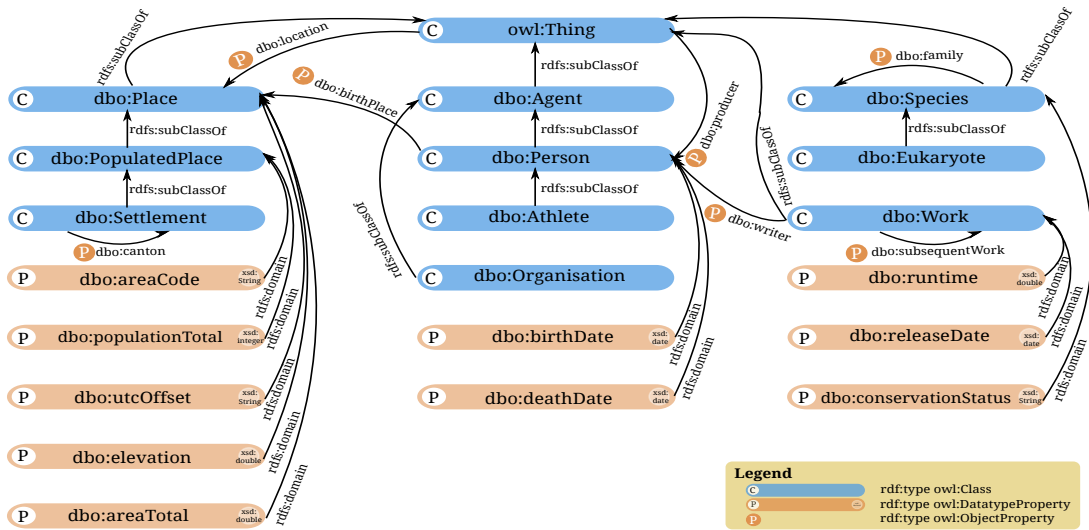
C owl:Thing

P dbo:location

rdfs:subClassOf

rdfs:subClassOf

rdfs:subClassOf

P dbo:family

C dbo:Place

P dbo:birthPlace

C dbo:Agent

P dbo:producer

C dbo:Species

rdfs:subClassOf

rdfs:subClassOf

rdfs:subClassOf

rdfs:subClassOf

C dbo:PopulatedPlace

C dbo:Person

C dbo:Eukaryote

rdfs:subClassOf

rdfs:subClassOf

rdfs:subClassOf

C dbo:Settlement

C dbo:Athlete

P dbo:writer

C dbo:Work

P dbo:canton

rdfs:subClassOf

P dbo:subsequentWork

P dbo:areaCode xsd:String

C dbo:Organisation

P dbo:runtime xsd:double

rdfs:domain

rdfs:domain

P dbo:populationTotal xsd:integer

P dbo:birthDate xsd:date

P dbo:releaseDate xsd:date

rdfs:domain

rdfs:domain

rdfs:domain

rdfs:domain

rdfs:domain

P dbo:utcOffset xsd:String

P dbo:deathDate xsd:date

P dbo:conservationStatus xsd:String

rdfs:domain

P dbo:elevation xsd:double

rdfs:domain

P dbo:areaTotal xsd:double

Legend
rdf:type owl:Class
rdf:type owl:DatatypeProperty
rdf:type owl:ObjectProperty